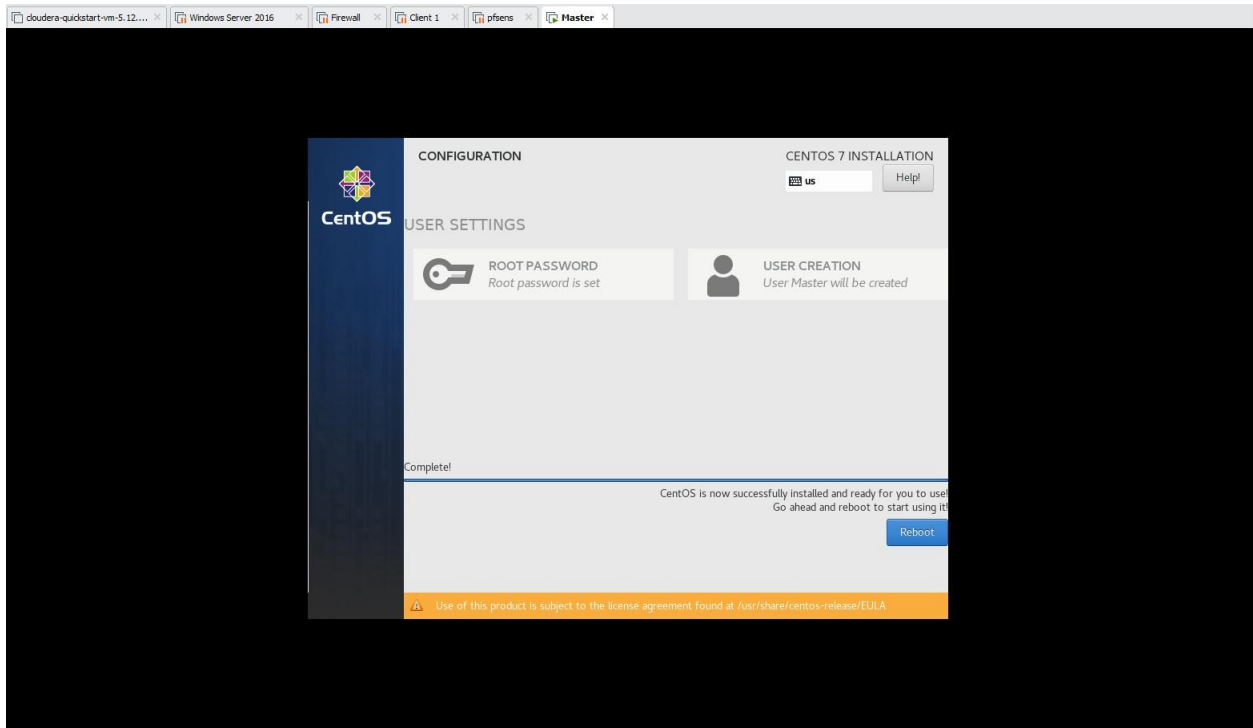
cloudera-quickstart-vm-5.12.... × Windows Server 2016 × Firewall × Client 1 × pfsens × Master ×

CentOS

CONFIGURATION

CENTOS 7 INSTALLATION

us

Help!

USER SETTINGS

ROOT PASSWORD
Root password is set

USER CREATION
User Master will be created

Complete!

CentOS is now successfully installed and ready for you to use!
Go ahead and reboot to start using it!

Reboot

Use of this product is subject to the license agreement found at /usr/share/centos-release/EULA